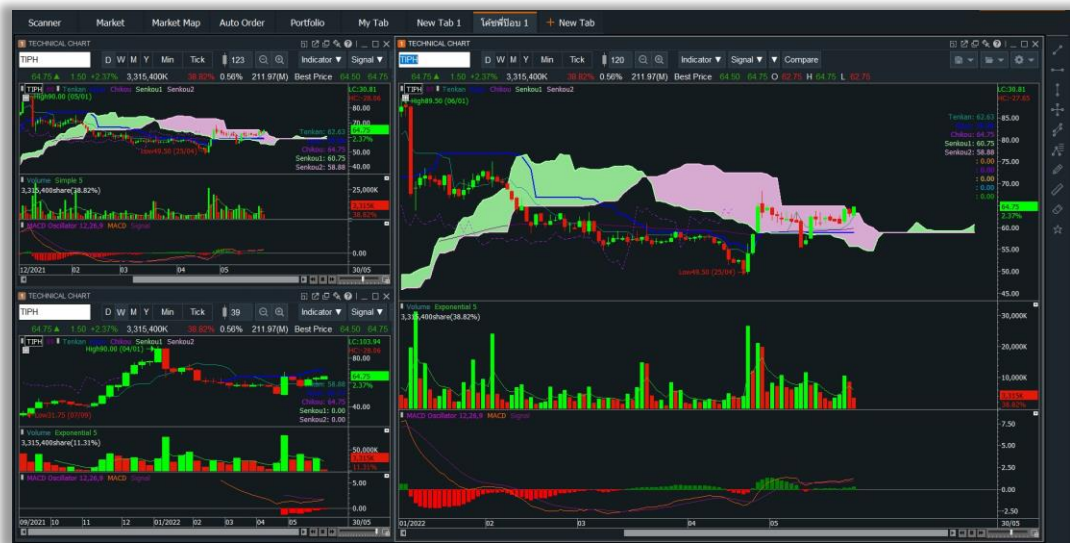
Scanner Market Market Map Auto Order Portfolio My Tab New Tab 1 โค้ชพี่ป้อม 1 + New Tab

TECHNICAL CHART
TIPH D W M Y Min Tick 123 Indicator ▼ Signal ▼
64.75 ▲ 1.50 +2.37% 3,315,400K 38.82% 0.56% 211.97(M) Best Price 64.50 64.75
TIPH Tenkan Chikou Senkou1 Senkou2
High90.00 (05/01)
LC:30.81
Tenkan: 62.63
64.75
2.37%
Chikou: 64.75
Senkou1: 60.75
Senkou2: 58.88
Low49.50 (25/04)
50.00
40.00
Volume Simple 5
3,315,400share(38.82%)
25,000K
38.82%
MACD Oscillator 12,26,9 MACD Signal
0.00
12/2021 02 03 04 05 30/05

TECHNICAL CHART
TIPH D W M Y Min Tick 39 Indicator ▼ Signal ▼
64.75 ▲ 1.50 +2.37% 3,315,400K 38.82% 0.56% 211.97(M) Best Price 64.50 64.75
TIPH Tenkan Chikou Senkou1 Senkou2
High90.00 (04/01)
LC:103.94
64.75
2.37%
58.88
Chikou: 64.75
Senkou1: 0.00
Senkou2: 0.00
Low31.75 (07/09)
40.00
Volume Exponential 5
3,315,400share(11.31%)
50,000K
11.31%
MACD Oscillator 12,26,9 MACD Signal
5.00
0.00
09/2021 10 11 12 01/2022 02 03 04 05 30/05

TECHNICAL CHART
TIPH D W M Y Min Tick 120 Indicator ▼ Signal ▼ ▼ Compare
64.75 ▲ 1.50 +2.37% 3,315,400K 38.82% 0.56% 211.97(M) Best Price 64.50 64.75 O 62.75 H 64.75 L 62.75
TIPH Tenkan Chikou Senkou1 Senkou2
High89.50 (06/01)
LC:30.81
85.00
Tenkan: 62.63
80.00
Chikou: 64.75
Senkou1: 60.75
Senkou2: 58.88
75.00
0.00
0.00
70.00
0.00
0.00
65.00
64.75
2.37%
60.00
55.00
Low49.50 (25/04)
50.00
45.00
Volume Exponential 5
3,315,400share(38.82%)
30,000K
20,000K
10,000K
38.82%
MACD Oscillator 12,26,9 MACD Signal
7.50
5.00
2.50
0.00
-2.50
01/2022 02 03 04 05 30/05